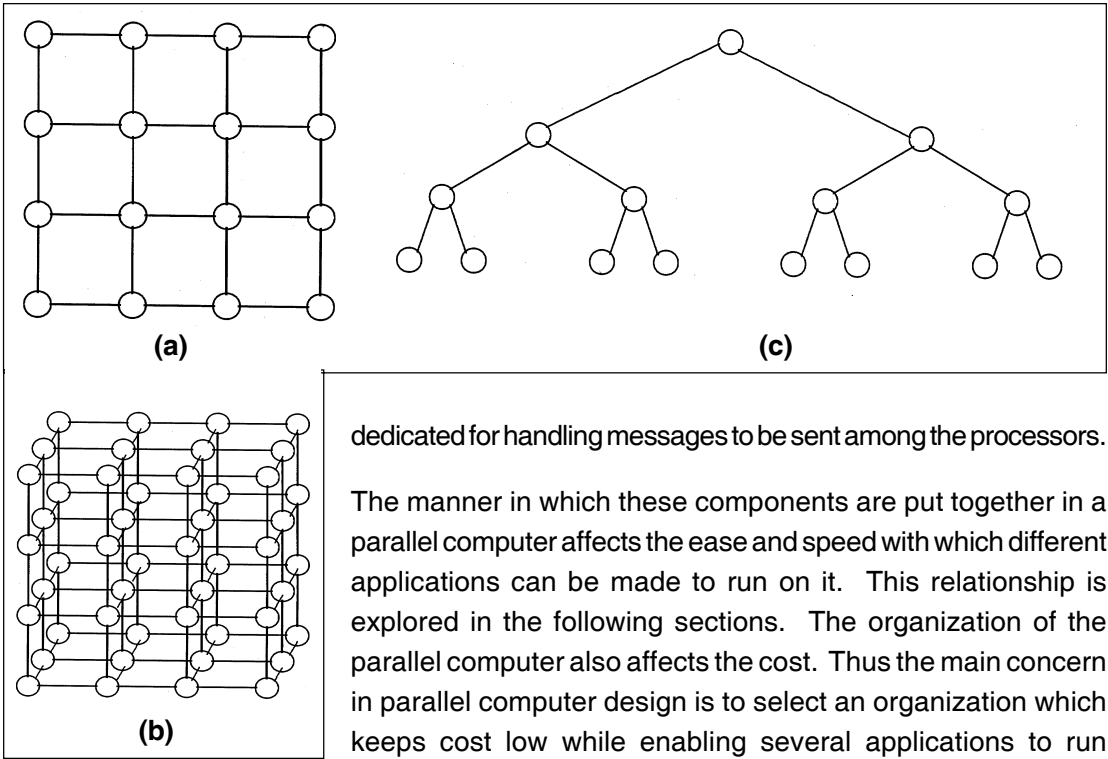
(a)

(c)

(b)

dedicated for handling messages to be sent among the processors.

The manner in which these components are put together in a parallel computer affects the ease and speed with which different applications can be made to run on it. This relationship is explored in the following sections. The organization of the parallel computer also affects the cost. Thus the main concern in parallel computer design is to select an organization which keeps cost low while enabling several applications to run